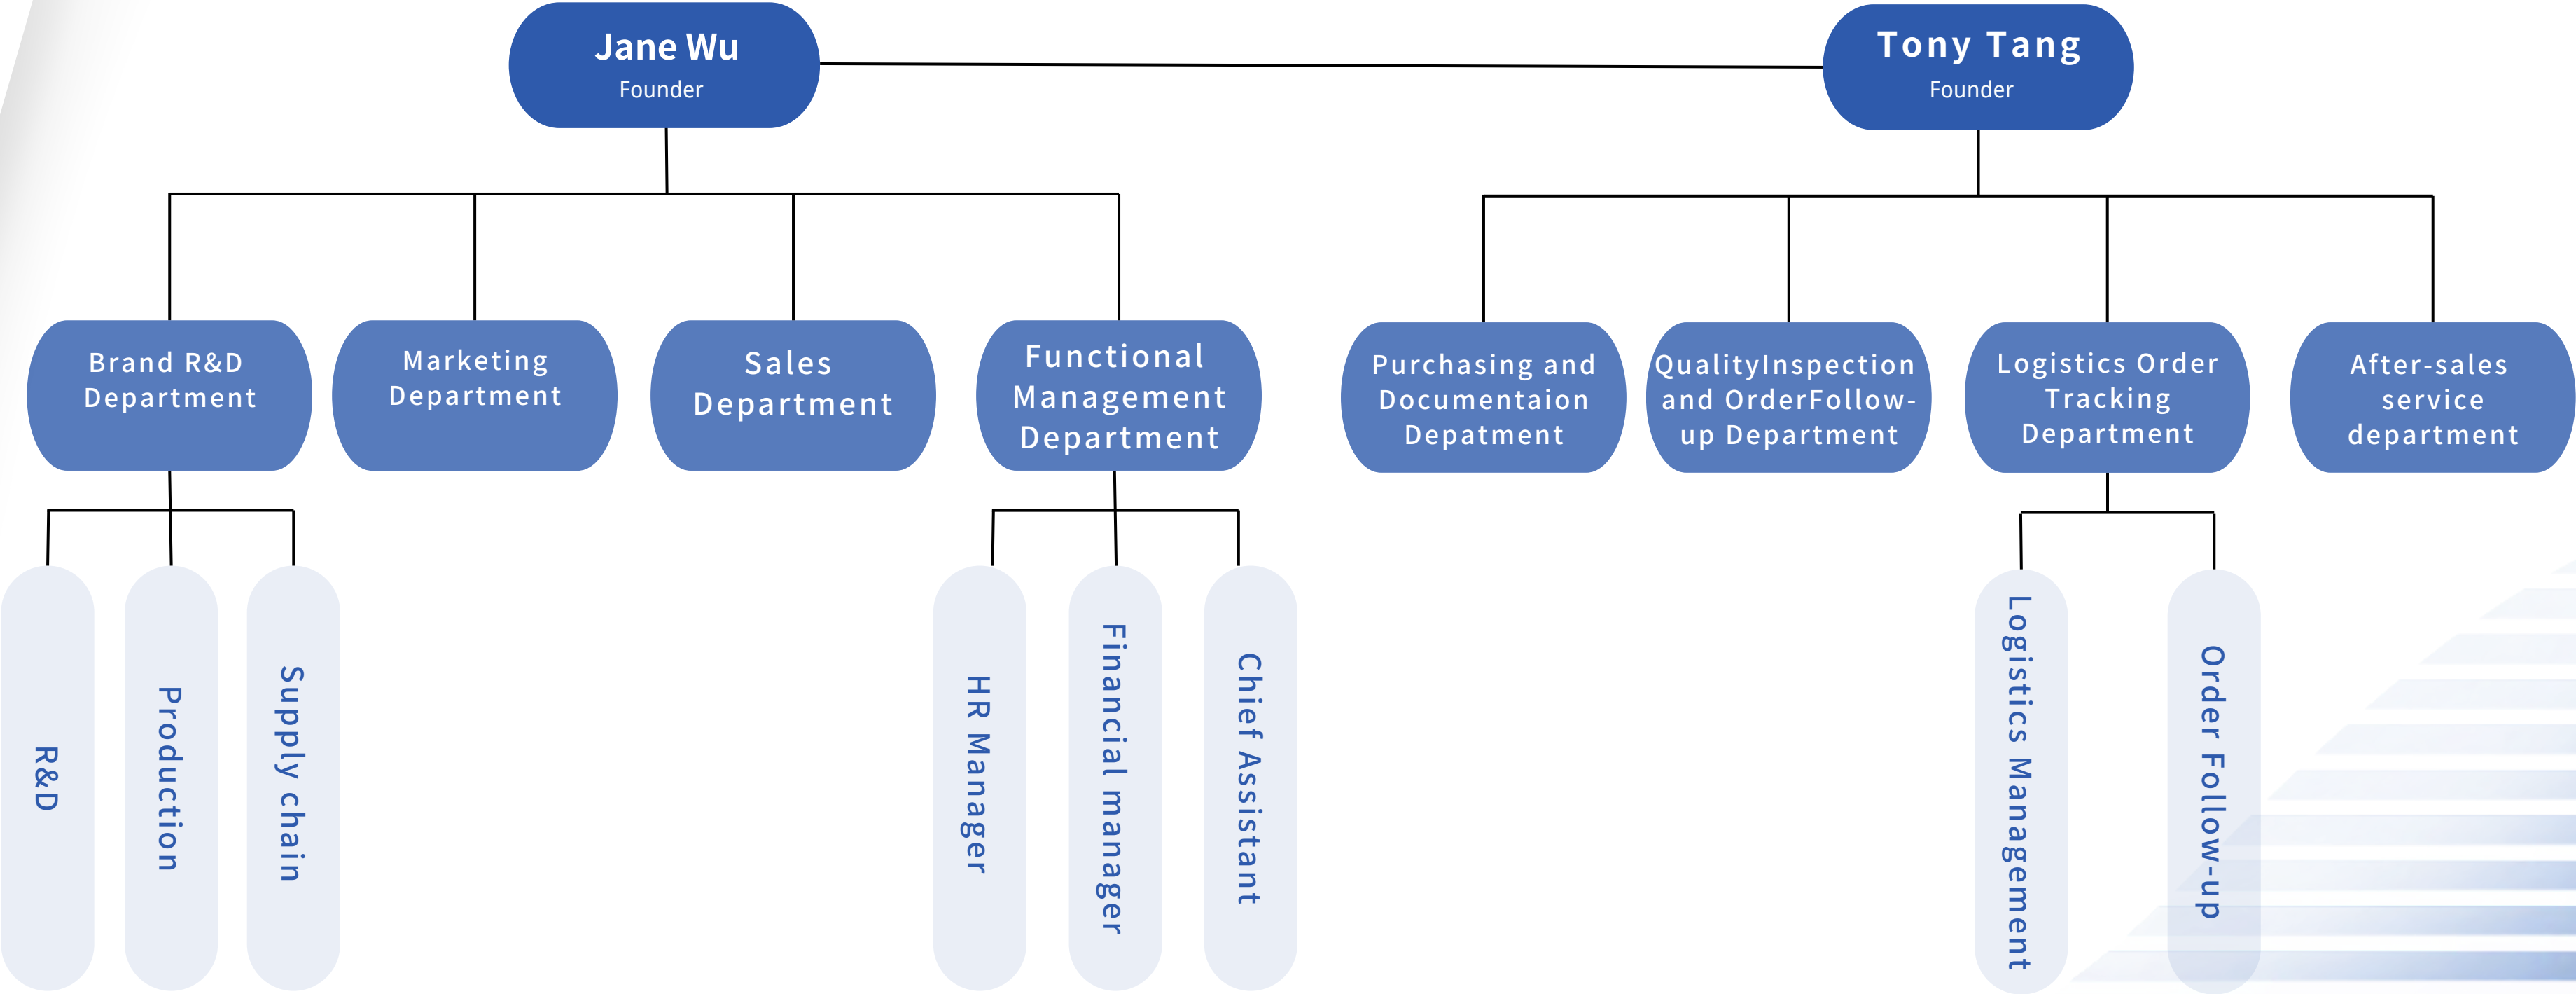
Jane Wu
Founder

Tony Tang
Founder

Brand R&D Department

Marketing Department

Sales Department

Functional Management Department

Purchasing and Documentaion Depatment

QualityInspection and OrderFollow-up Department

Logistics Order Tracking Department

After-sales service department

R&D

Production

Supply chain

HR Manager

Financial manager

Chief Assistant

Logistics Management

Order Follow-up